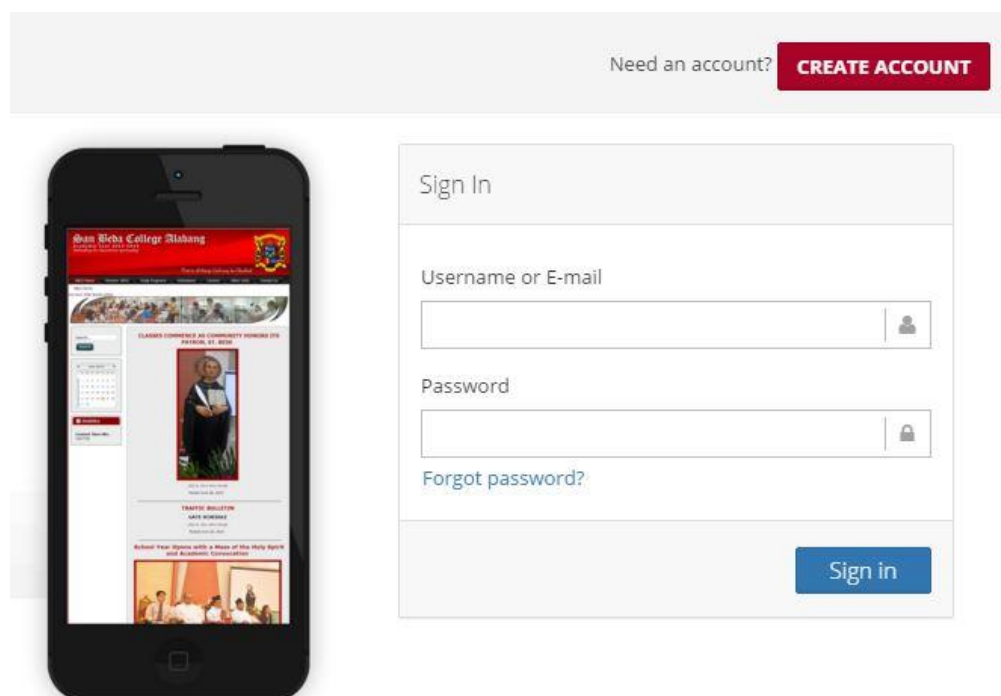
Need an account? CREATE ACCOUNT

San Beda College Alabang

CLASSES COMMENCE AS COMMUNITY HONORS ITS PATRON, ST. BEDE

TRAFFIC BULLETIN

GATE SCHEDULE

School Year Opens with a Mass of the Holy Spirit and Academic Convocation

Sign In

Username or E-mail

Password

Forgot password?

Sign in